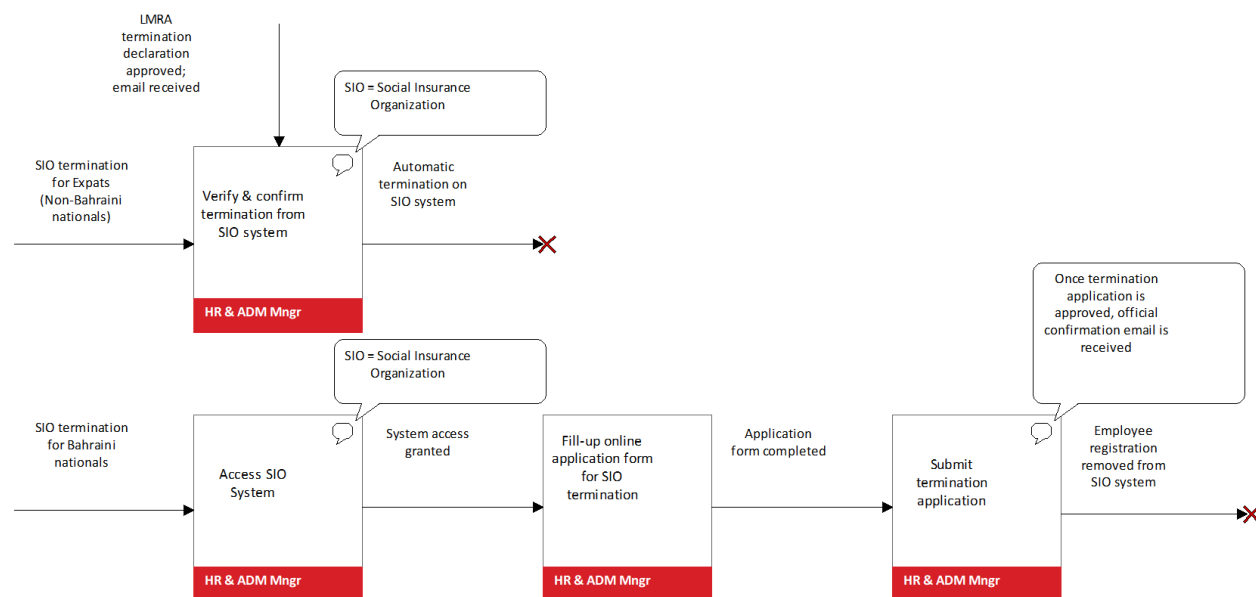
LMRA termination declaration approved; email received

SIO = Social Insurance Organization

SIO termination for Expats (Non-Bahraini nationals)

Verify & confirm termination from SIO system

HR & ADM Mngr

Automatic termination on SIO system

Once termination application is approved, official confirmation email is received

SIO = Social Insurance Organization

SIO termination for Bahraini nationals

Access SIO System

HR & ADM Mngr

System access granted

Fill-up online application form for SIO termination

HR & ADM Mngr

Application form completed

Submit termination application

HR & ADM Mngr

Employee registration removed from SIO system